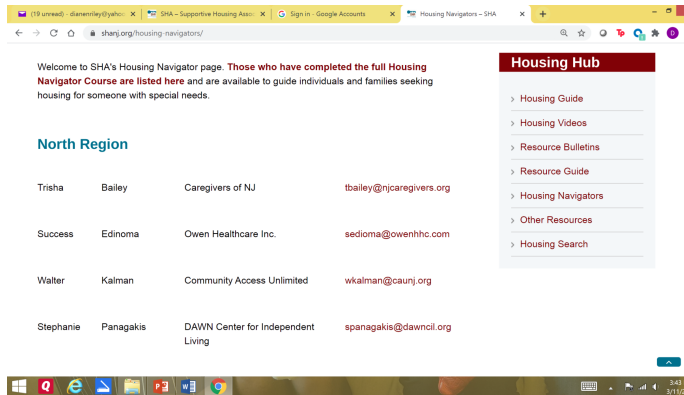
(19 unread) - dianemriley@yahoo ×
SHA – Supportive Housing Asso ×
Sign in - Google Accounts ×
Housing Navigators – SHA ×
+

shanj.org/housing-navigators/

Welcome to SHA's Housing Navigator page. Those who have completed the full Housing Navigator Course are listed here and are available to guide individuals and families seeking housing for someone with special needs.

North Region

| Trisha | Bailey | Caregivers of NJ | tbailey@njcaregivers.org |
|---|---|---|---|
| Success | Edinoma | Owen Healthcare Inc. | sedioma@owenhhc.com |
| Walter | Kalman | Community Access Unlimited | wkalman@caunj.org |
| Stephanie | Panagakis | DAWN Center for Independent Living | spanagakis@dawncil.org |

Housing Hub

Housing Guide
Housing Videos
Resource Bulletins
Resource Guide
Housing Navigators
Other Resources
Housing Search

3:43
3/11/2